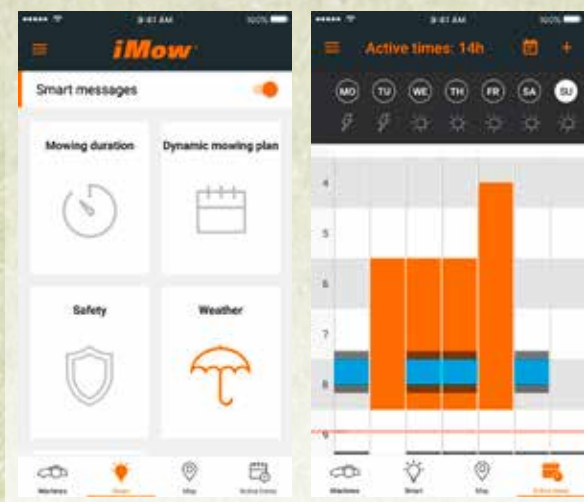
9:41 AM

100%

iMow

Smart messages

Mowing duration

Dynamic mowing plan

Safety

Weather

Machines

Smart

Map

Active times

9:41 AM

100%

Active times: 14h

MO

TU

WE

TH

FR

SA

SU

4

5

6

7

8

Machines

Smart

Map

Active times